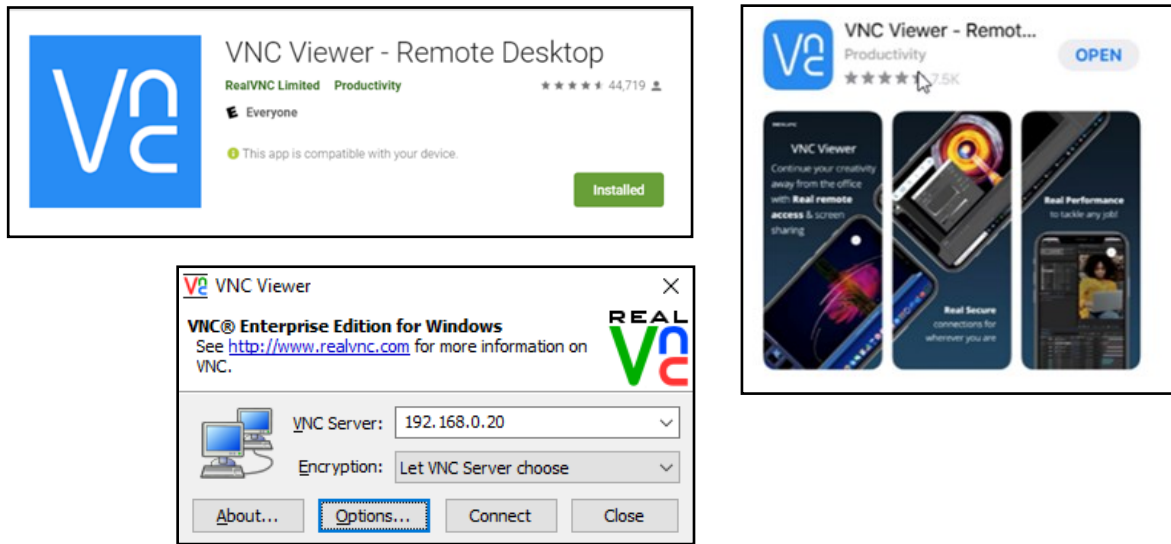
VNC Viewer - Remote Desktop
RealVNC Limited Productivity
44,719
Everyone
This app is compatible with your device.
Installed

VNC Viewer - Remot...
Productivity
7.5K
OPEN

VNC Viewer
Continue your creativity away from the office with Real remote access & screen sharing

Real Secure connections for wherever you are

Real Performance to tackle any job!

VNC Viewer
VNC® Enterprise Edition for Windows
See http://www.realvnc.com for more information on VNC.
REAL VNC
VNC Server: 192.168.0.20
Encryption: Let VNC Server choose
About...
Options...
Connect
Close